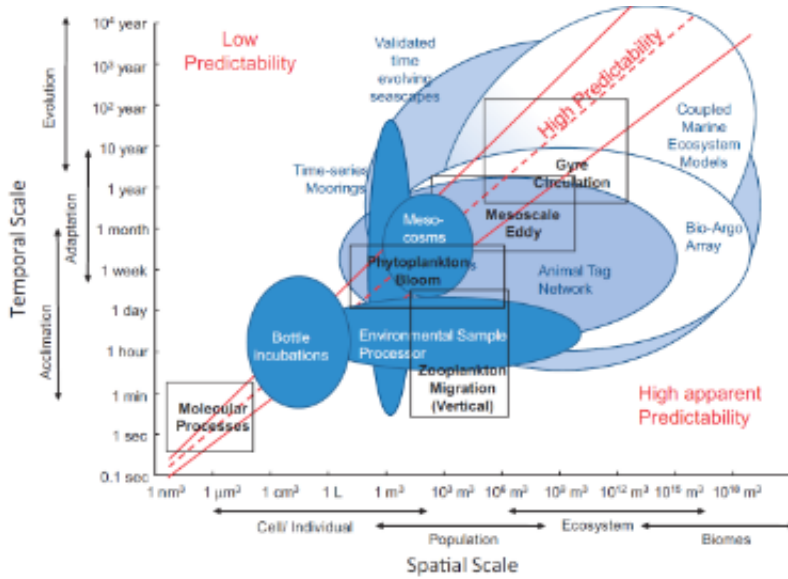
Temporal Scale

$10^4$ year
$10^3$ year
$10^2$ year
10 year
1 year
1 month
1 week
1 day
1 hour
1 min
1 sec
0.1 sec

Evolution
Adaptation
Acclimation

Low Predictability

Validated time evolving seascapes

High Predictability

Coupled Marine Ecosystem Models

Time-series Moorings

Gyre Circulation

Meso-cosms

Mesoscale Eddy

Bio-Argo Array

Phytoplankton Bloom

Animal Tag Network

Bottle Incubations

Environmental Sample Processor

Zooplankton Migration (Vertical)

Molecular Processes

High apparent Predictability

1 nm$^3$ 1 µm$^3$ 1 cm$^3$ 1 L 1 m$^3$ $10^3$ m$^3$ $10^6$ m$^3$ $10^9$ m$^3$ $10^{12}$ m$^3$ $10^{15}$ m$^3$ $10^{18}$ m$^3$

Cell/ Individual
Population
Ecosystem
Biomes

Spatial Scale